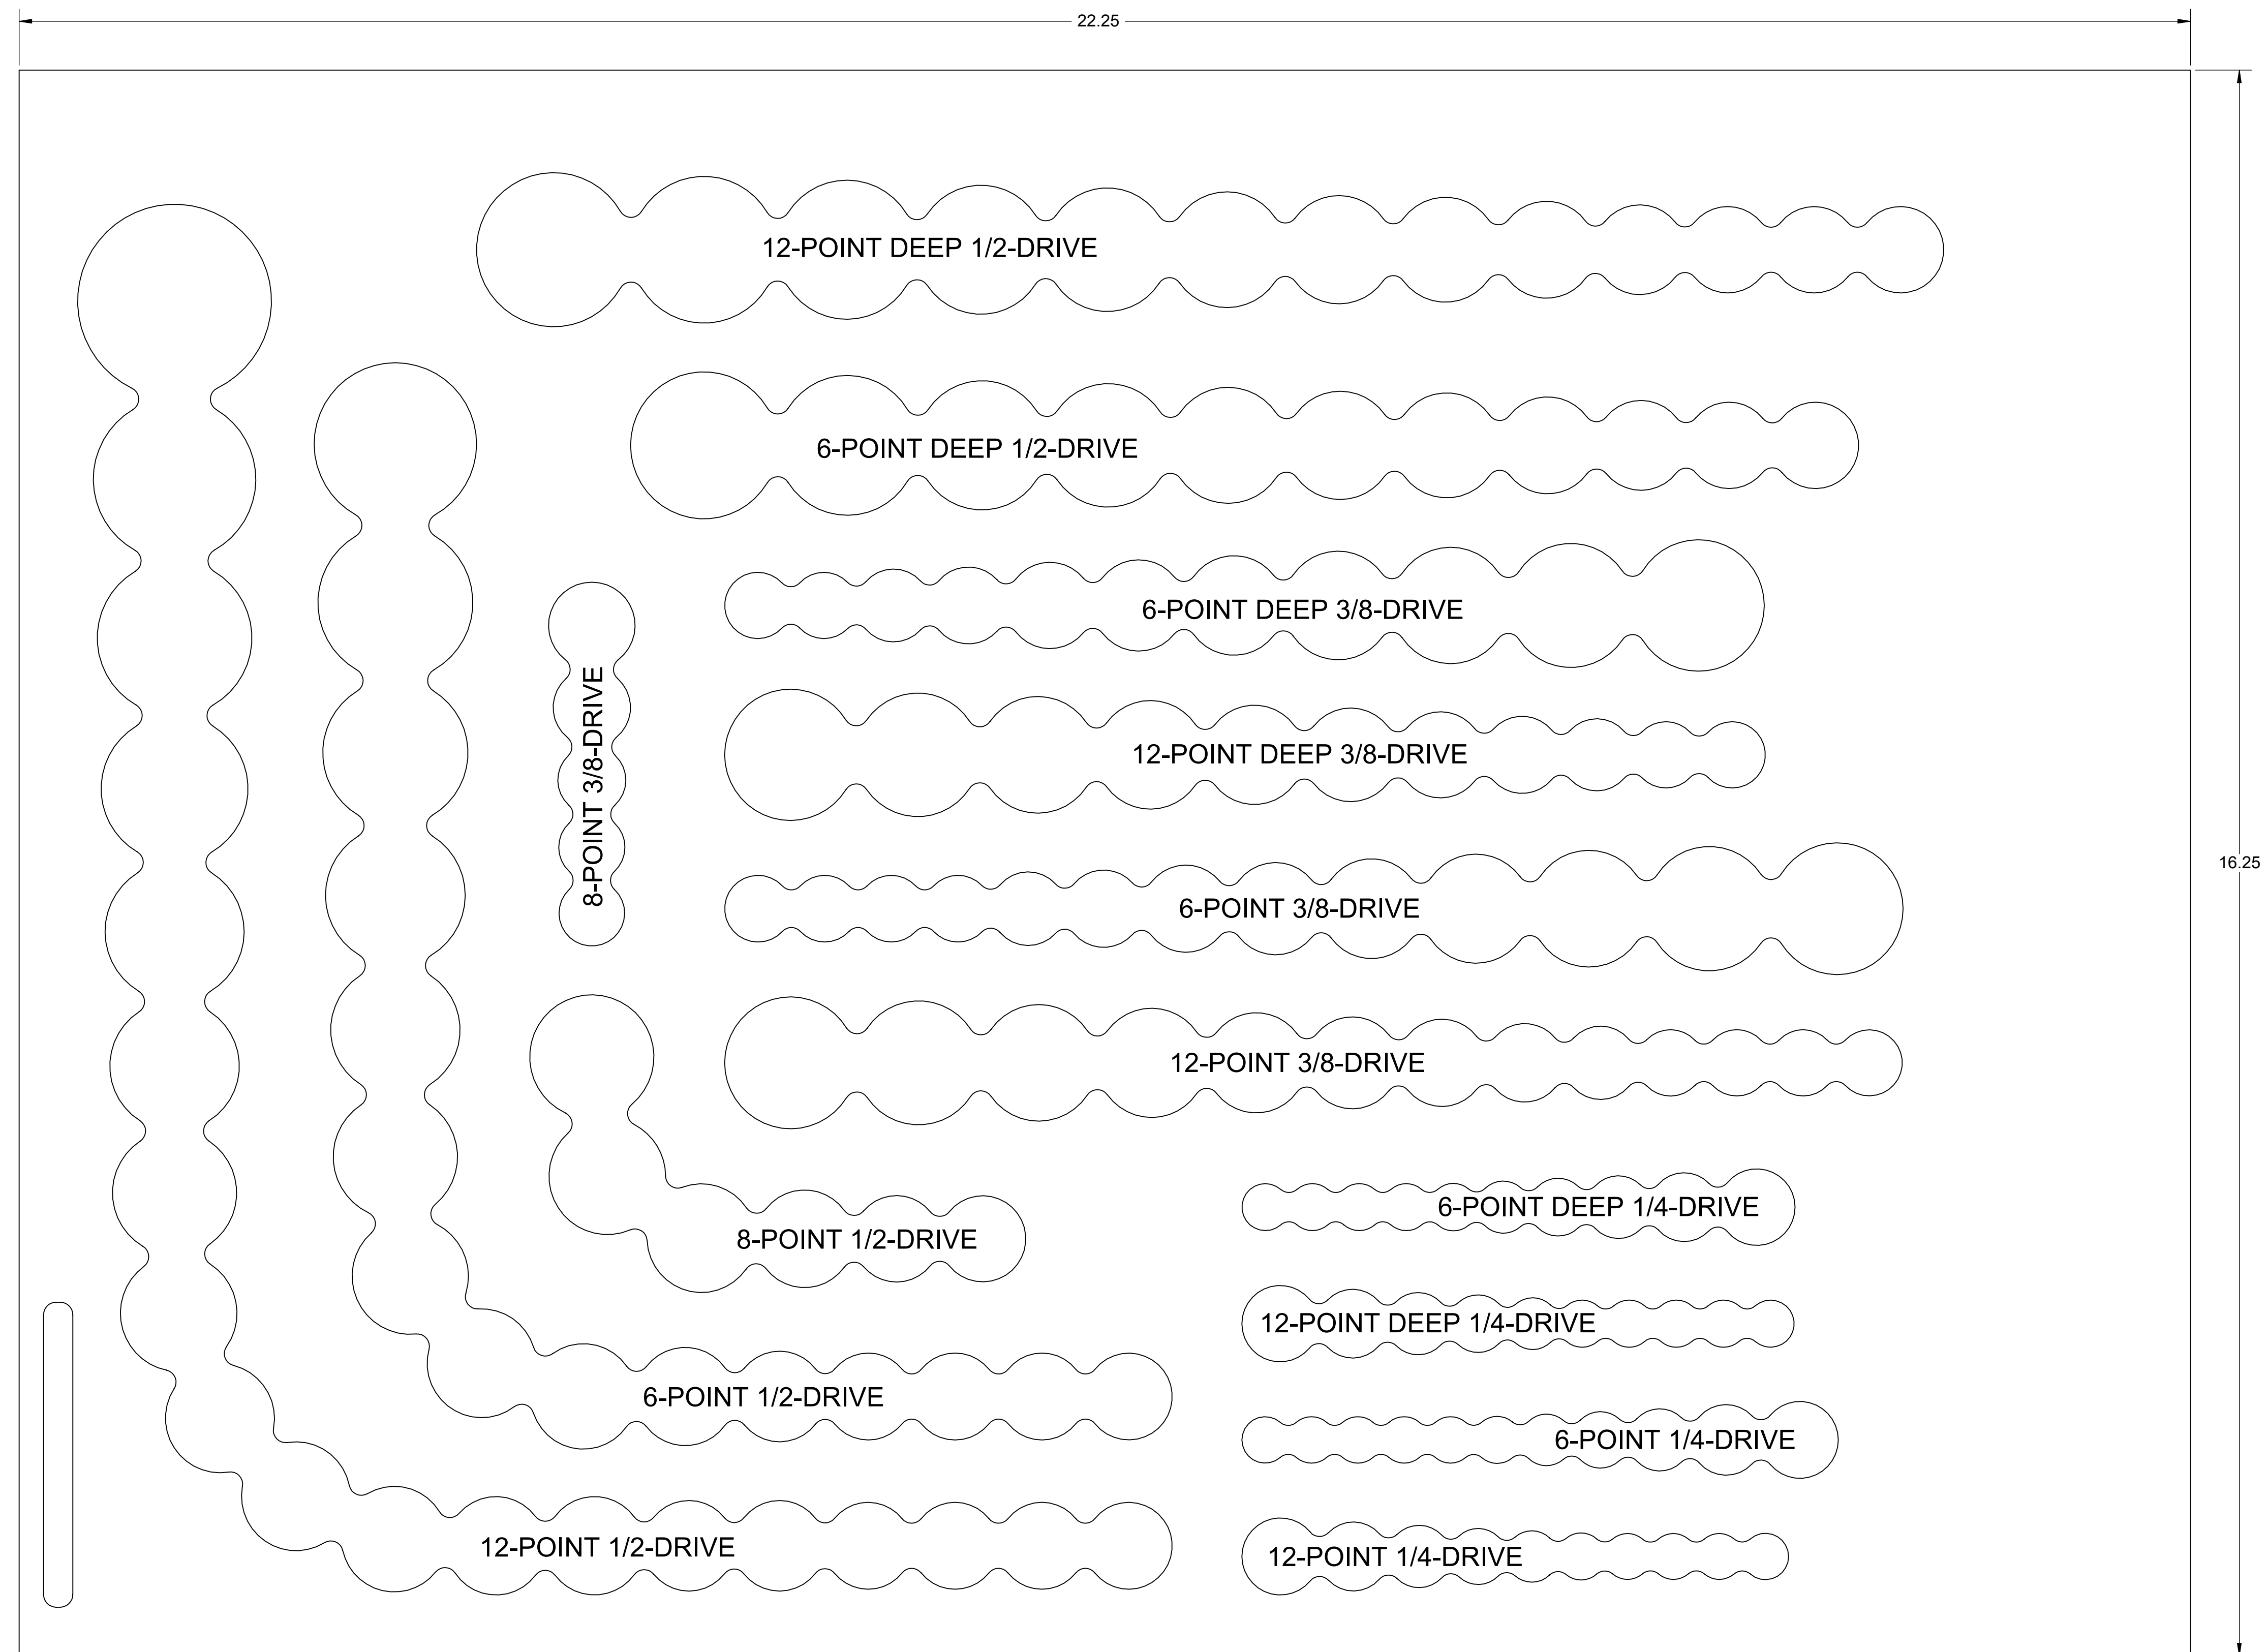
22.25

16.25

12-POINT DEEP 1/2-DRIVE

6-POINT DEEP 1/2-DRIVE

6-POINT DEEP 3/8-DRIVE

8-POINT 3/8-DRIVE

12-POINT DEEP 3/8-DRIVE

6-POINT 3/8-DRIVE

12-POINT 3/8-DRIVE

6-POINT DEEP 1/4-DRIVE

8-POINT 1/2-DRIVE

12-POINT DEEP 1/4-DRIVE

6-POINT 1/2-DRIVE

6-POINT 1/4-DRIVE

12-POINT 1/2-DRIVE

12-POINT 1/4-DRIVE